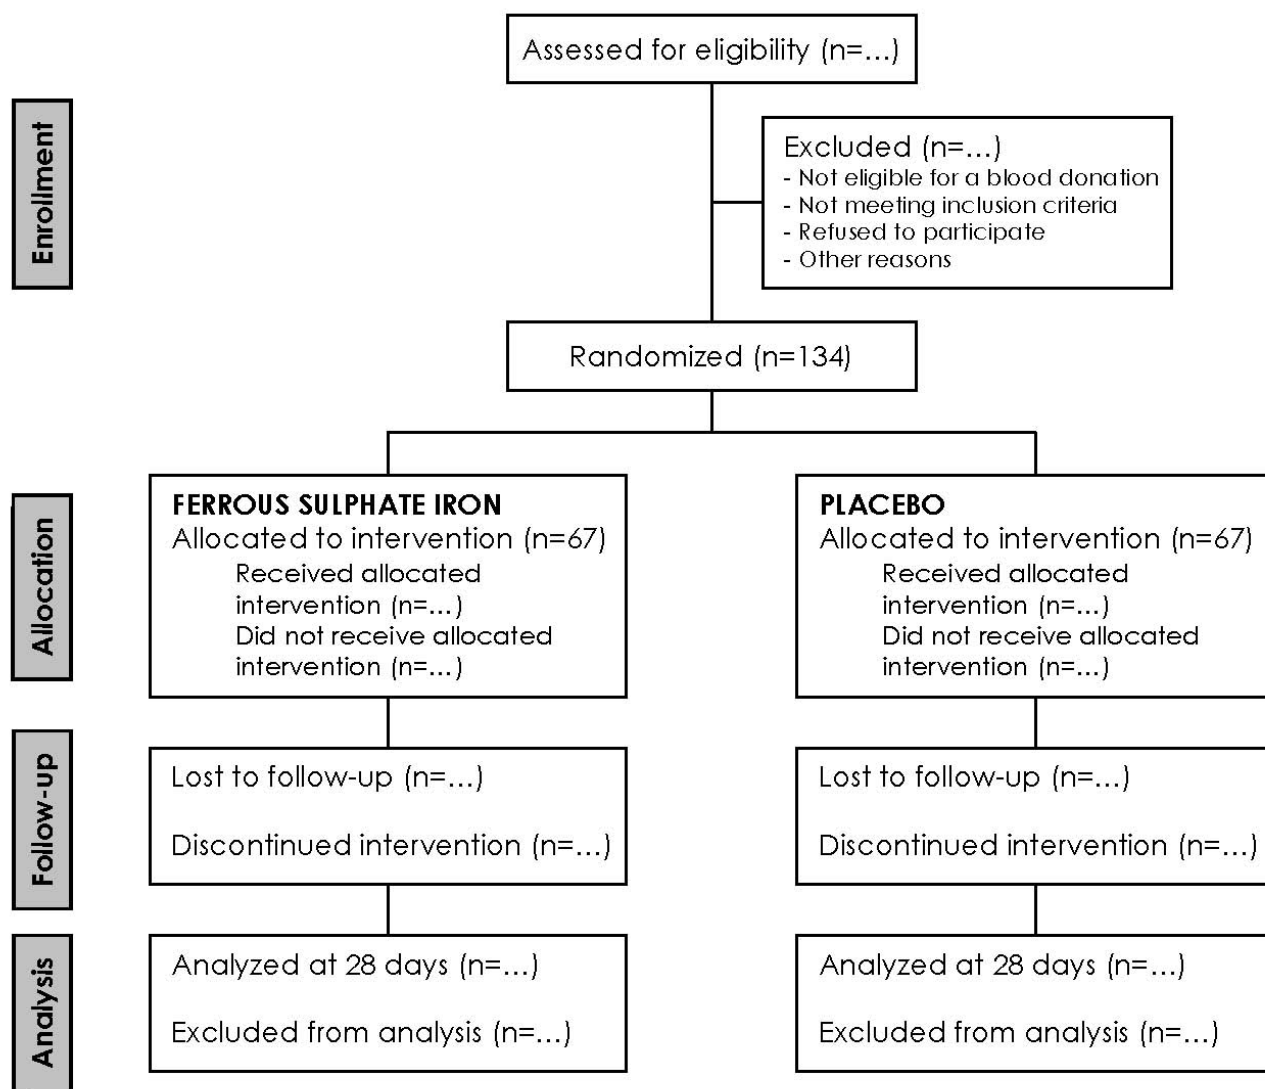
Enrollment

Assessed for eligibility (n=...)

Excluded (n=...)
- Not eligible for a blood donation
- Not meeting inclusion criteria
- Refused to participate
- Other reasons

Randomized (n=134)

Allocation

FERROUS SULPHATE IRON
Allocated to intervention (n=67)
Received allocated intervention (n=...)
Did not receive allocated intervention (n=...)

PLACEBO
Allocated to intervention (n=67)
Received allocated intervention (n=...)
Did not receive allocated intervention (n=...)

Follow-up

Lost to follow-up (n=...)

Discontinued intervention (n=...)

Lost to follow-up (n=...)

Discontinued intervention (n=...)

Analysis

Analyzed at 28 days (n=...)

Excluded from analysis (n=...)

Analyzed at 28 days (n=...)

Excluded from analysis (n=...)